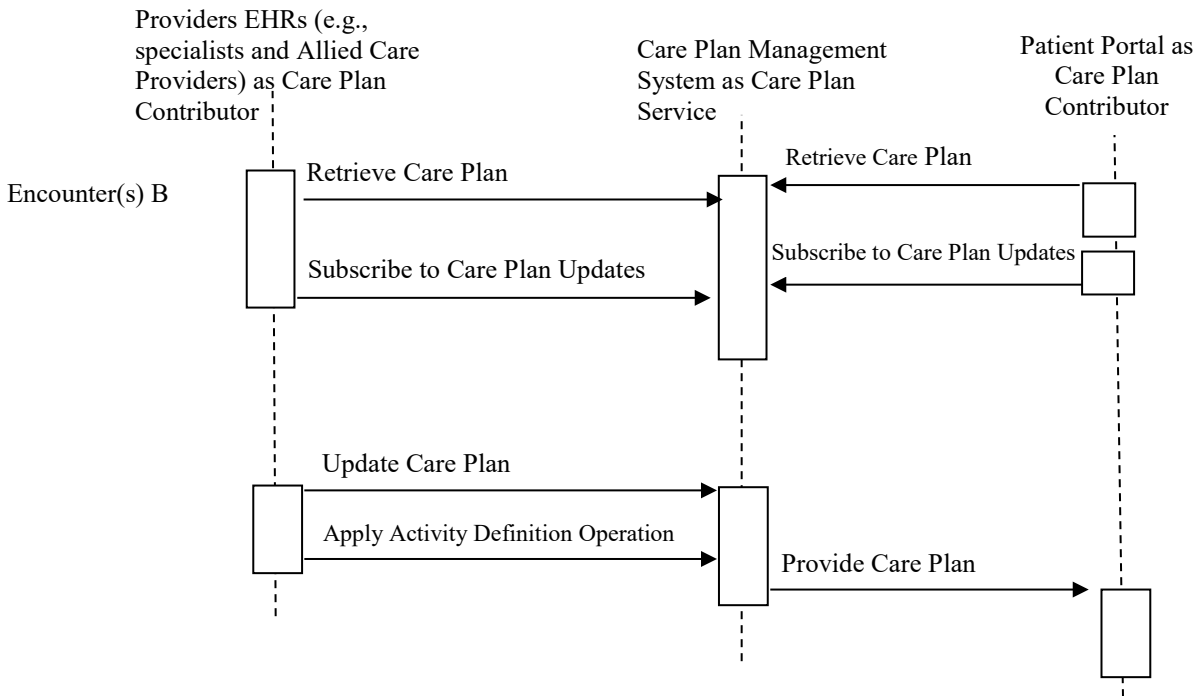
Providers EHRs (e.g., specialists and Allied Care Providers) as Care Plan Contributor

Care Plan Management System as Care Plan Service

Patient Portal as Care Plan Contributor

Encounter(s) B

Retrieve Care Plan

Retrieve Care Plan

Subscribe to Care Plan Updates

Subscribe to Care Plan Updates

Update Care Plan

Apply Activity Definition Operation

Provide Care Plan